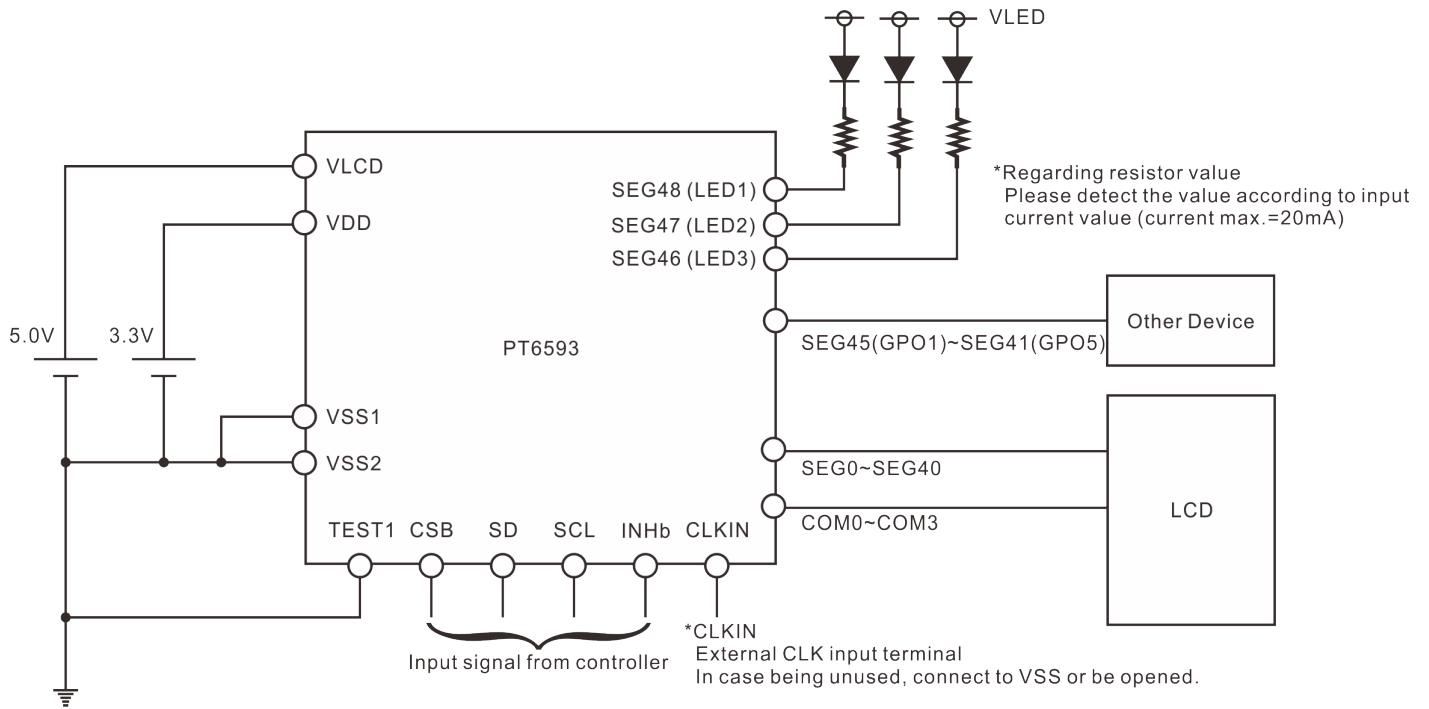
VLED

VLCD

VDD

*Regarding resistor value
Please detect the value according to input current value (current max.=20mA)

SEG48 (LED1)
SEG47 (LED2)
SEG46 (LED3)

5.0V
3.3V

PT6593

SEG45(GPO1)~SEG41(GPO5)

Other Device

VSS1
VSS2

SEG0~SEG40

COM0~COM3

LCD

TEST1 CSB SD SCL INHb CLKIN

Input signal from controller

*CLKIN
External CLK input terminal
In case being unused, connect to VSS or be opened.